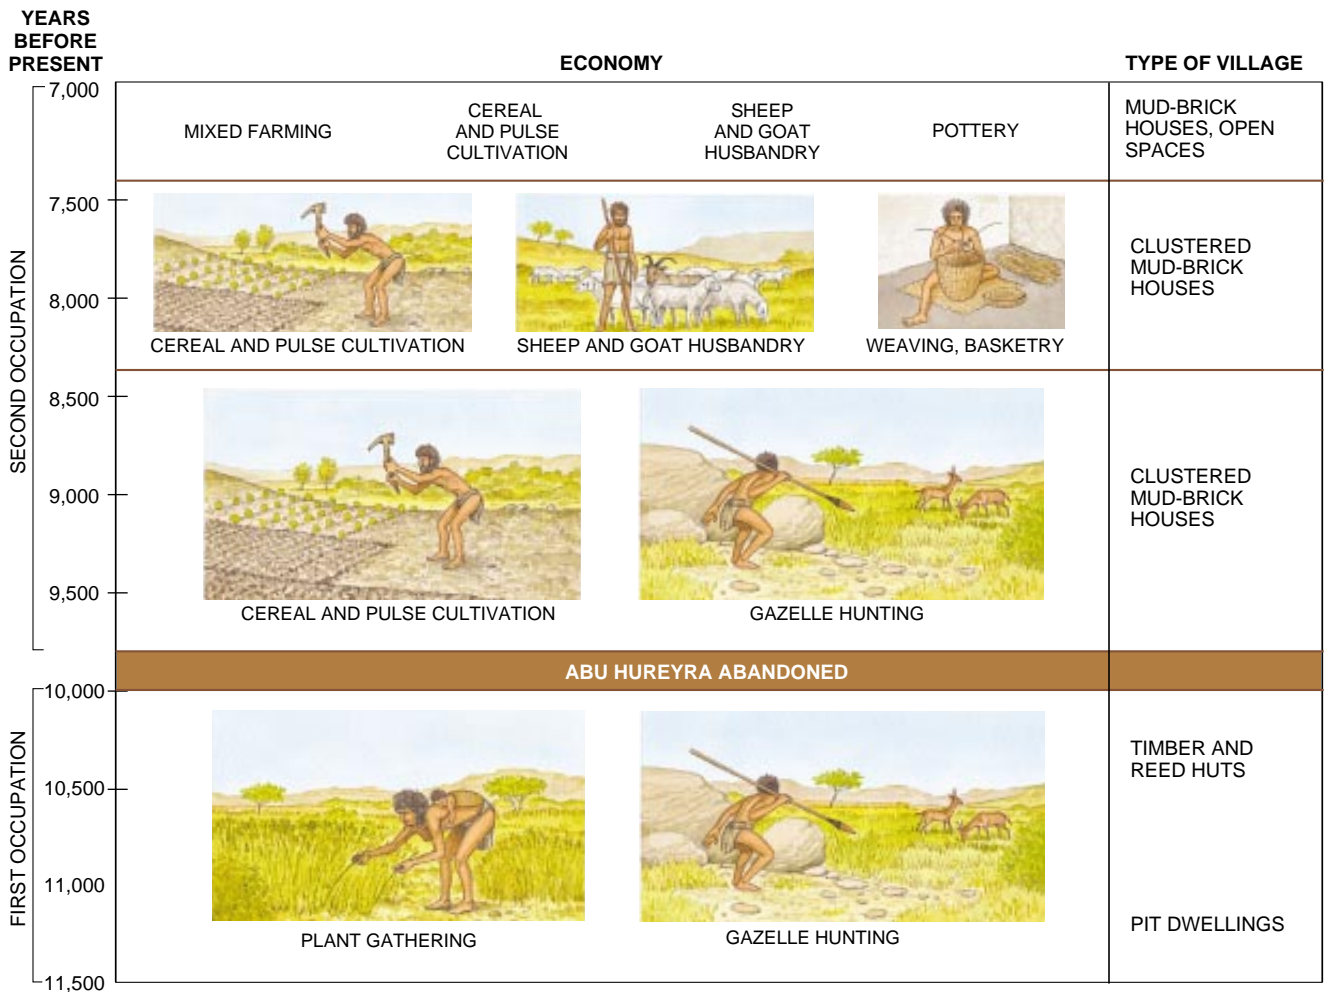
YEARS BEFORE PRESENT

ECONOMY

TYPE OF VILLAGE

SECOND OCCUPATION

7,000

MIXED FARMING

CEREAL AND PULSE CULTIVATION

SHEEP AND GOAT HUSBANDRY

POTTERY

MUD-BRICK HOUSES, OPEN SPACES

7,500

8,000

CEREAL AND PULSE CULTIVATION

SHEEP AND GOAT HUSBANDRY

WEAVING, BASKETRY

CLUSTERED MUD-BRICK HOUSES

8,500

9,000

9,500

CEREAL AND PULSE CULTIVATION

GAZELLE HUNTING

CLUSTERED MUD-BRICK HOUSES

ABU HUREYRA ABANDONED

FIRST OCCUPATION

10,000

10,500

11,000

11,500

PLANT GATHERING

GAZELLE HUNTING

TIMBER AND REED HUTS

PIT DWELLINGS